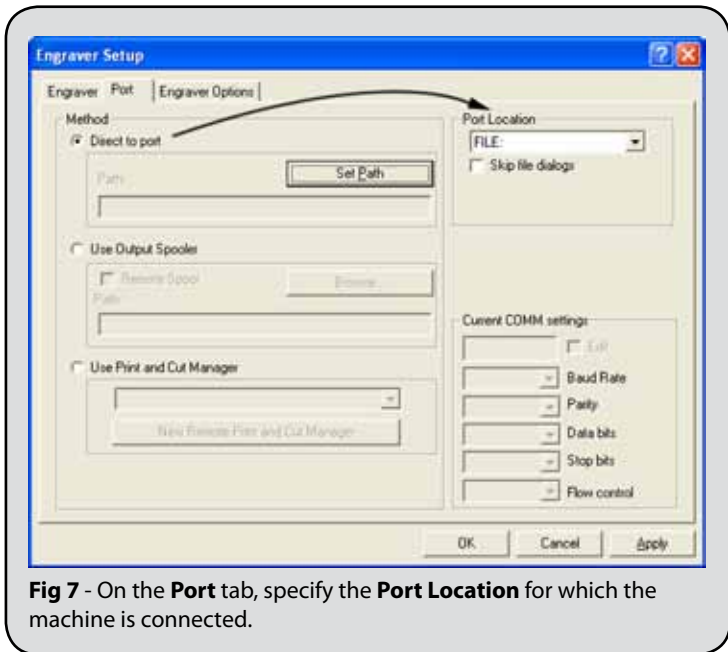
Engraver Setup

Engraver | Port | Engraver Options

Method

Direct to port

Path

Set Path

Use Output Spooler

Remote Spool

Browse

Path

Use Print and Cut Manager

New Remote Print and Cut Manager

Port Location

FILE:

Skip file dialogs

Current COMM settings

Edit

Baud Rate

Parity

Data bits

Stop bits

Flow control

OK

Cancel

Apply

**Fig 7** - On the **Port** tab, specify the **Port Location** for which the machine is connected.